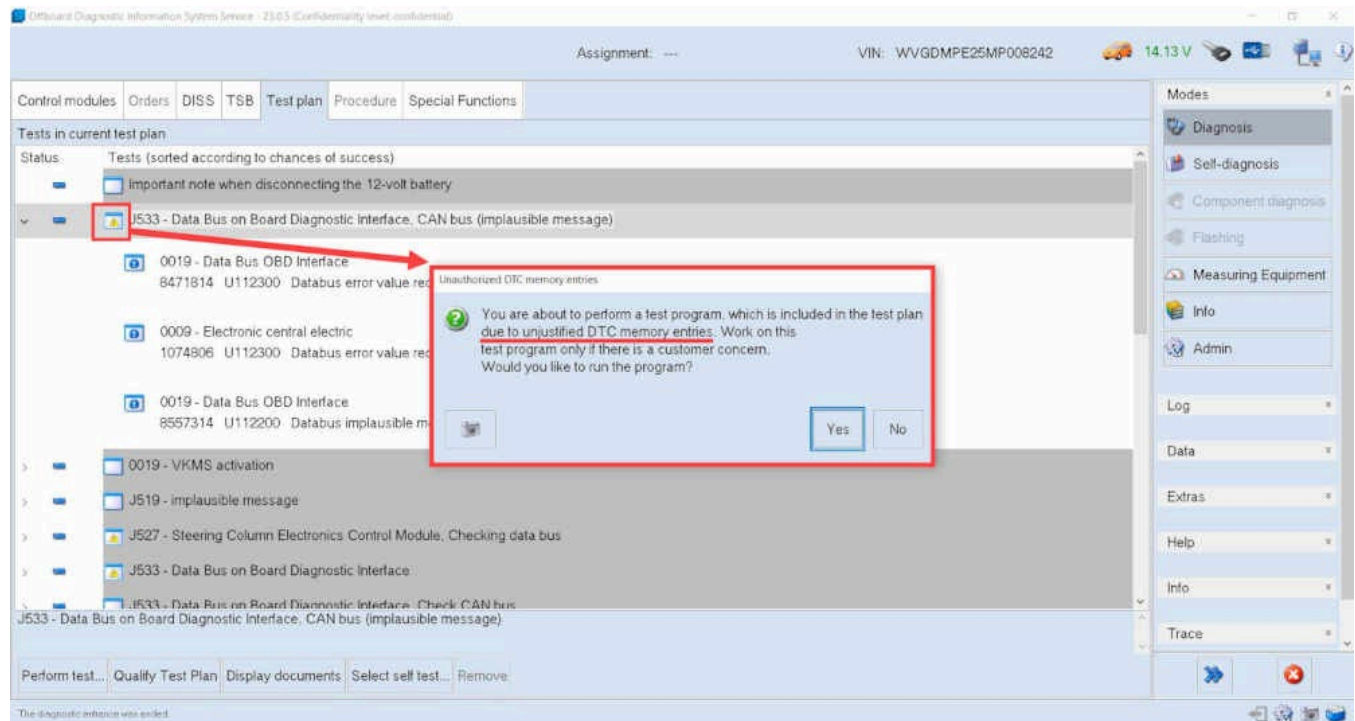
Offboard Diagnostic Information System Service - 23.0.5 (Confidentiality level: confidential)

Assignment: ---

VIN: WVGDMPE25MP008242

14.13 V

Control modules | Orders | DISS | TSB | Test plan | Procedure | Special Functions

Tests in current test plan

Status | Tests (sorted according to chances of success)

Important note when disconnecting the 12-volt battery

J533 - Data Bus on Board Diagnostic Interface, CAN bus (implausible message)

0019 - Data Bus OBD Interface
8471814 U112300 Databus error value rec

0009 - Electronic central electric
1074806 U112300 Databus error value rec

0019 - Data Bus OBD Interface
8557314 U112200 Databus implausible m

0019 - VKMS activation

J519 - implausible message

J527 - Steering Column Electronics Control Module, Checking data bus

J533 - Data Bus on Board Diagnostic Interface

J533 - Data Bus on Board Diagnostic Interface, Check CAN bus

J533 - Data Bus on Board Diagnostic Interface, CAN bus (implausible message)

Unauthorized DTC memory entries

You are about to perform a test program, which is included in the test plan due to unjustified DTC memory entries. Work on this test program only if there is a customer concern.
Would you like to run the program?

Yes | No

Modes

Diagnosis

Self-diagnosis

Component diagnosis

Flashing

Measuring Equipment

Info

Admin

Log

Data

Extras

Help

Info

Trace

Perform test... | Qualify Test Plan | Display documents | Select self test... | Remove

The diagnostic entrance was ended.